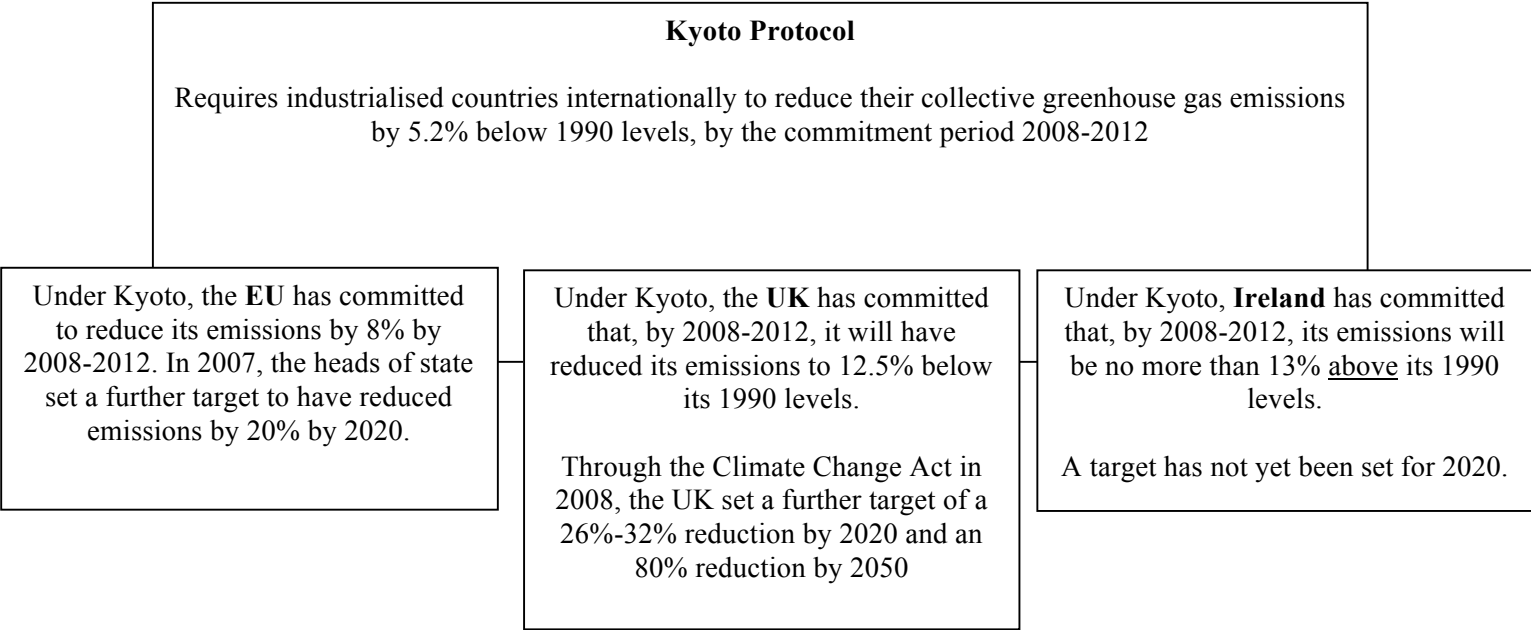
Kyoto Protocol

Requires industrialised countries internationally to reduce their collective greenhouse gas emissions by 5.2% below 1990 levels, by the commitment period 2008-2012

Under Kyoto, the EU has committed to reduce its emissions by 8% by 2008-2012. In 2007, the heads of state set a further target to have reduced emissions by 20% by 2020.

Under Kyoto, the UK has committed that, by 2008-2012, it will have reduced its emissions to 12.5% below its 1990 levels.

Through the Climate Change Act in 2008, the UK set a further target of a 26%-32% reduction by 2020 and an 80% reduction by 2050

Under Kyoto, Ireland has committed that, by 2008-2012, its emissions will be no more than 13% above its 1990 levels.

A target has not yet been set for 2020.